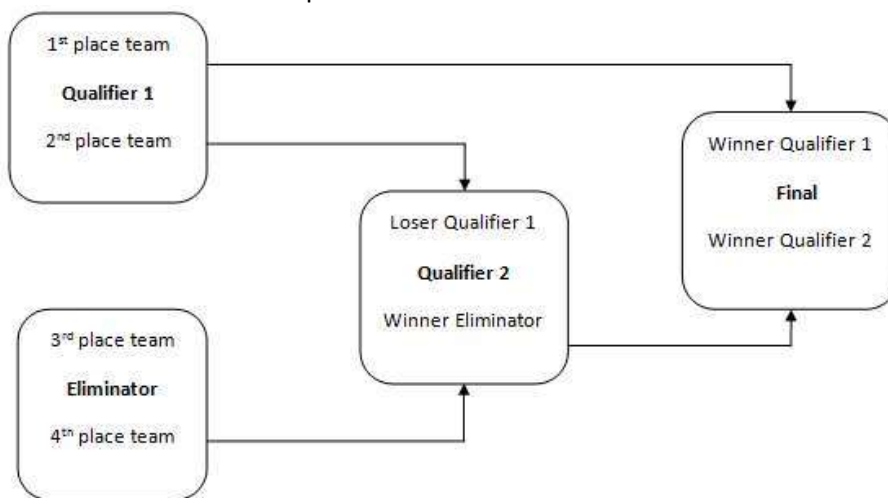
1$^{st}$ place team

**Qualifier 1**

2$^{nd}$ place team

3$^{rd}$ place team

**Eliminator**

4$^{th}$ place team

Loser Qualifier 1

**Qualifier 2**

Winner Eliminator

Winner Qualifier 1

**Final**

Winner Qualifier 2